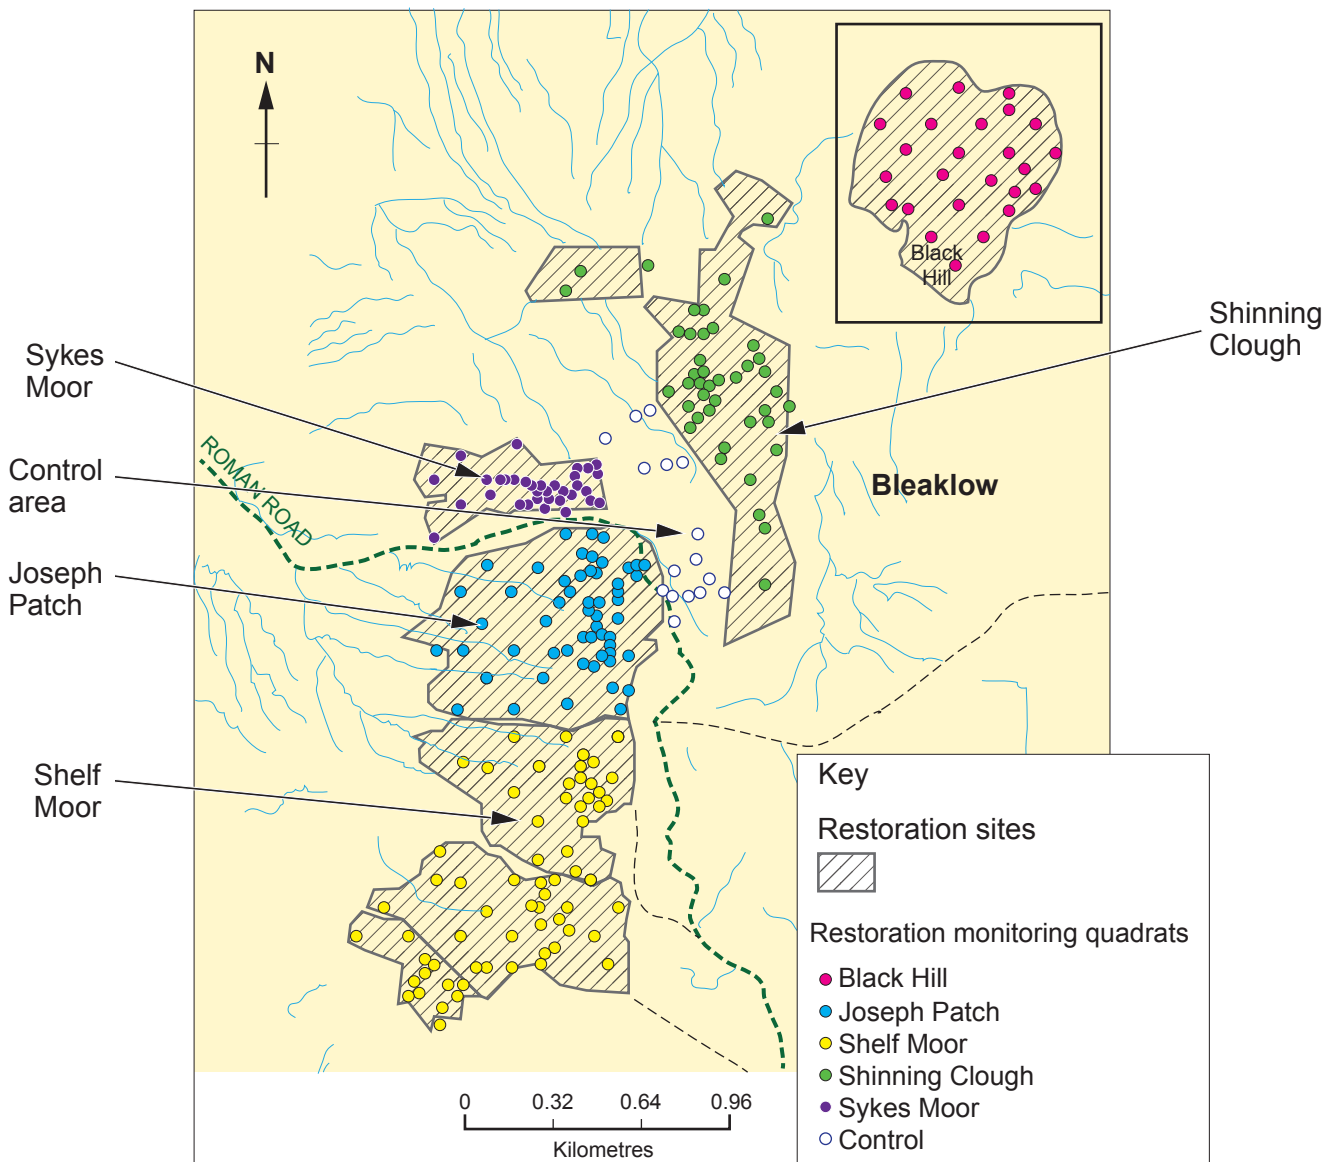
N

Black Hill

Shinning Clough

Sykes Moor

Control area

ROMAN ROAD

Bleaklow

Joseph Patch

Shelf Moor

Key

Restoration sites

Restoration monitoring quadrats
Black Hill
Joseph Patch
Shelf Moor
Shinning Clough
Sykes Moor
Control

0 0.32 0.64 0.96
Kilometres